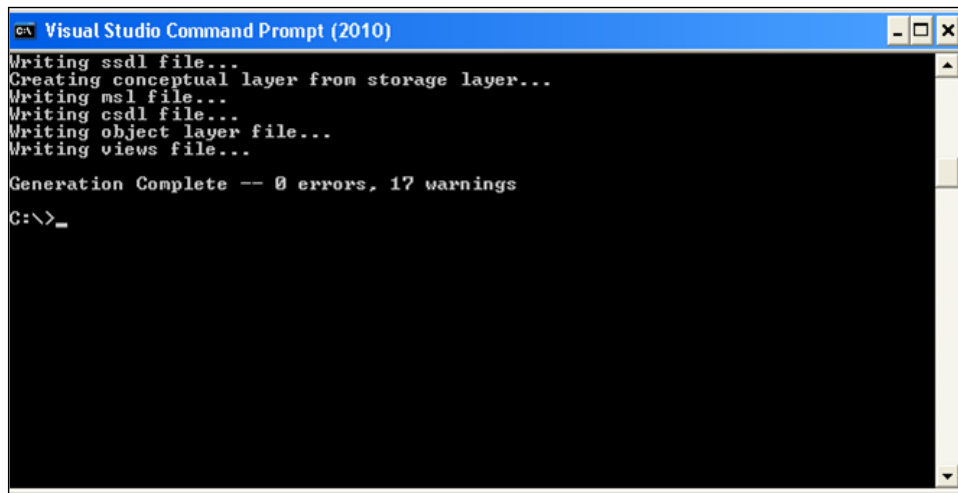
Visual Studio Command Prompt (2010)

Writing ssdl file...
Creating conceptual layer from storage layer...
Writing msl file...
Writing csdl file...
Writing object layer file...
Writing views file...

Generation Complete -- 0 errors, 17 warnings

C:\>_